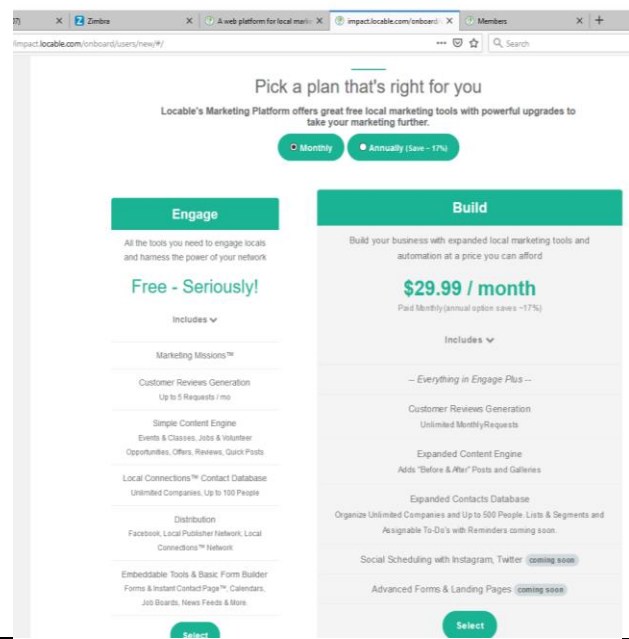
37) | Zimbra | A web platform for local mark | impact.locable.com/onboard | Members

impact.locable.com/onboard/users/new/#/

Search

Pick a plan that's right for you

Locable's Marketing Platform offers great free local marketing tools with powerful upgrades to take your marketing further.

Monthly | Annually (Save ~ 17%)

Engage

All the tools you need to engage locals and harness the power of your network

Free - Seriously!

Includes

Marketing Missions™

Customer Reviews Generation
Up to 5 Requests / mo

Simple Content Engine
Events & Classes, Jobs & Volunteer Opportunities, Offers, Reviews, Quick Posts

Local Connections™ Contact Database
Unlimited Companies, Up to 100 People

Distribution
Facebook, Local Publisher Network, Local Connections™ Network

Embeddable Tools & Basic Form Builder
Forms & Instant Contact Page™, Calendars, Job Boards, News Feeds & More.

Select

Build

Build your business with expanded local marketing tools and automation at a price you can afford

$29.99 / month

Paid Monthly (annual option saves ~17%)

Includes

-- Everything in Engage Plus --

Customer Reviews Generation
Unlimited MonthlyRequests

Expanded Content Engine
Adds "Before & After" Posts and Galleries

Expanded Contacts Database
Organize Unlimited Companies and Up to 500 People. Lists & Segments and Assignable To-Do's with Reminders coming soon.

Social Scheduling with Instagram, Twitter coming soon

Advanced Forms & Landing Pages coming soon

Select